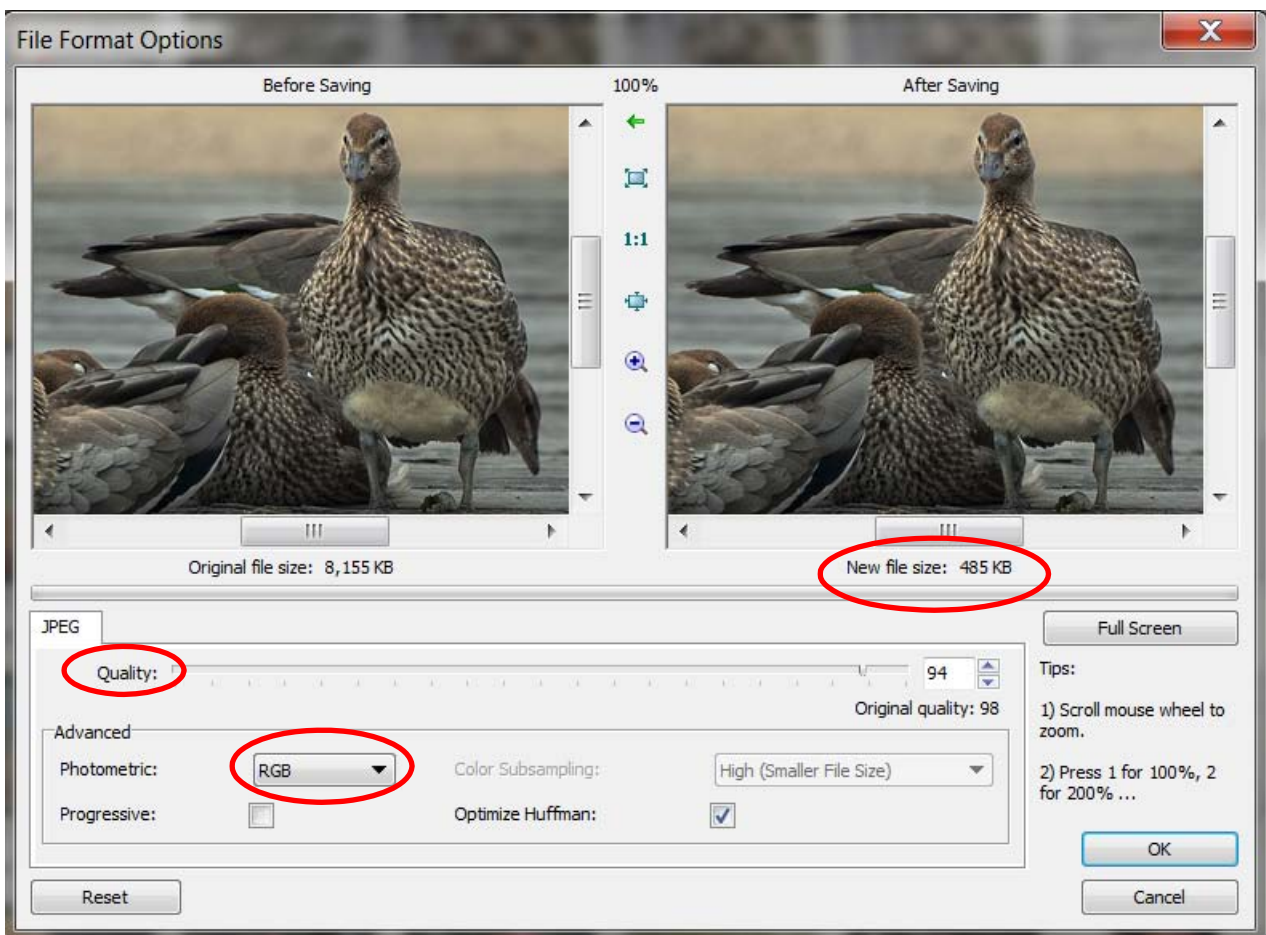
File Format Options

Before Saving

100%

After Saving

1:1

Original file size: 8,155 KB

New file size: 485 KB

JPEG

Quality:

94

Original quality: 98

Advanced

Photometric:

RGB

Color Subsampling:

High (Smaller File Size)

Progressive:

Optimize Huffman:

Full Screen

Tips:

1) Scroll mouse wheel to zoom.

2) Press 1 for 100%, 2 for 200% ...

OK

Reset

Cancel